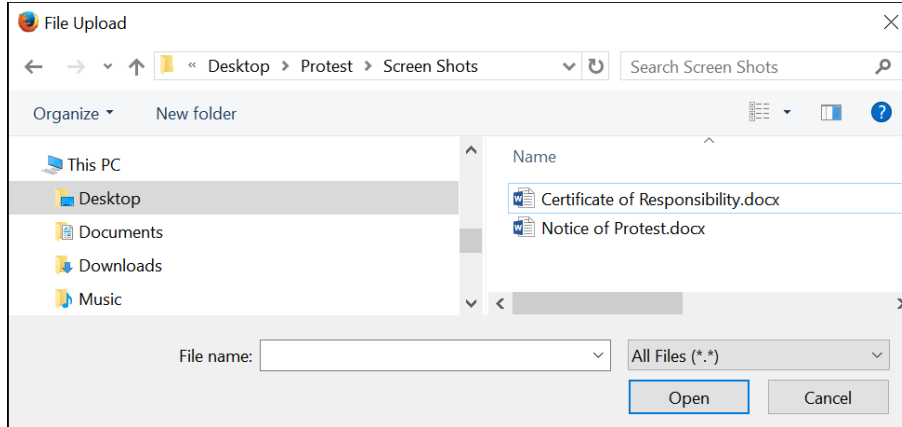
File Upload

« Desktop › Protest › Screen Shots

Search Screen Shots

Organize ▾

New folder

This PC

Desktop

Documents

Downloads

Music

Name

Certificate of Responsibility.docx

Notice of Protest.docx

File name:

All Files (*.*)

Open

Cancel